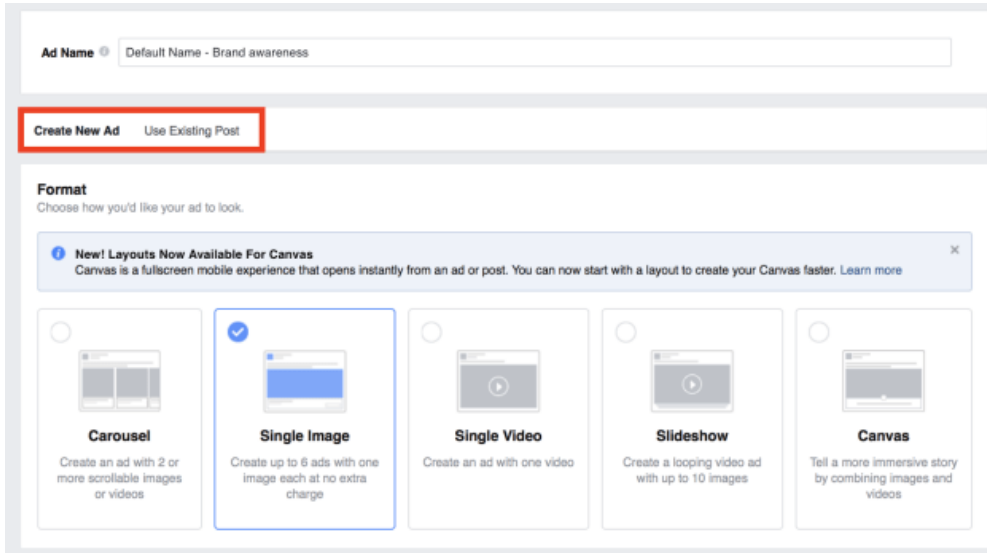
Ad Name Default Name - Brand awareness

Create New Ad Use Existing Post

Format
Choose how you'd like your ad to look.

New! Layouts Now Available For Canvas
Canvas is a fullscreen mobile experience that opens instantly from an ad or post. You can now start with a layout to create your Canvas faster. Learn more

×

Carousel
Create an ad with 2 or more scrollable images or videos

Single Image
Create up to 6 ads with one image each at no extra charge

Single Video
Create an ad with one video

Slideshow
Create a looping video ad with up to 10 images

Canvas
Tell a more immersive story by combining images and videos